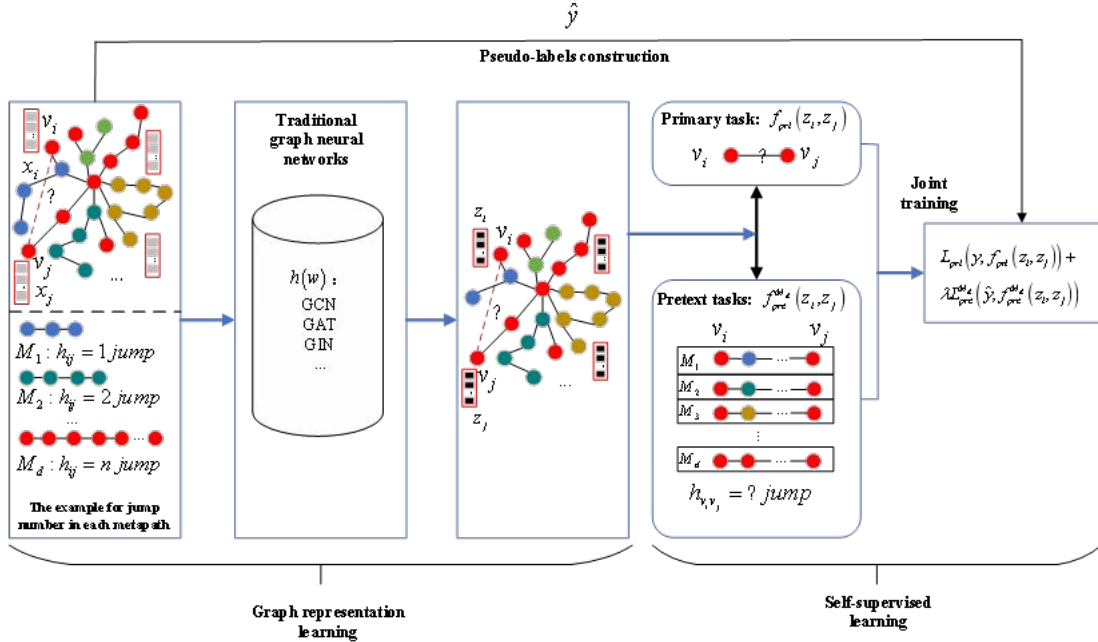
$\hat{y}$

Pseudo-labels construction

$v_i$

$x_i$

?

$v_j$

$x_j$

...

$M_1 : h_{ij} = 1\,jump$

$M_2 : h_{ij} = 2\,jump$

...

$M_d : h_{ij} = n\,jump$

The example for jump number in each metapath

Traditional graph neural networks

$h(w)$ :
GCN
GAT
GIN
...

$z_i$

$v_i$

?

$v_j$

$z_j$

...

Primary task: $f_{pri}(z_i, z_j)$

$v_i$ ? $v_j$

Pretext tasks: $f_{pre}^{M_d}(z_i, z_j)$

$v_i$ $v_j$

$M_1$

$M_2$

$M_3$

⋮

$M_d$

$h_{v_iv_j} = ?\,jump$

Joint training

$L_{pri}(y, f_{pri}(z_i, z_j)) +$
$\lambda L_{pre}^{M_d}(\hat{y}, f_{pre}^{M_d}(z_i, z_j))$

Graph representation learning

Self-supervised learning